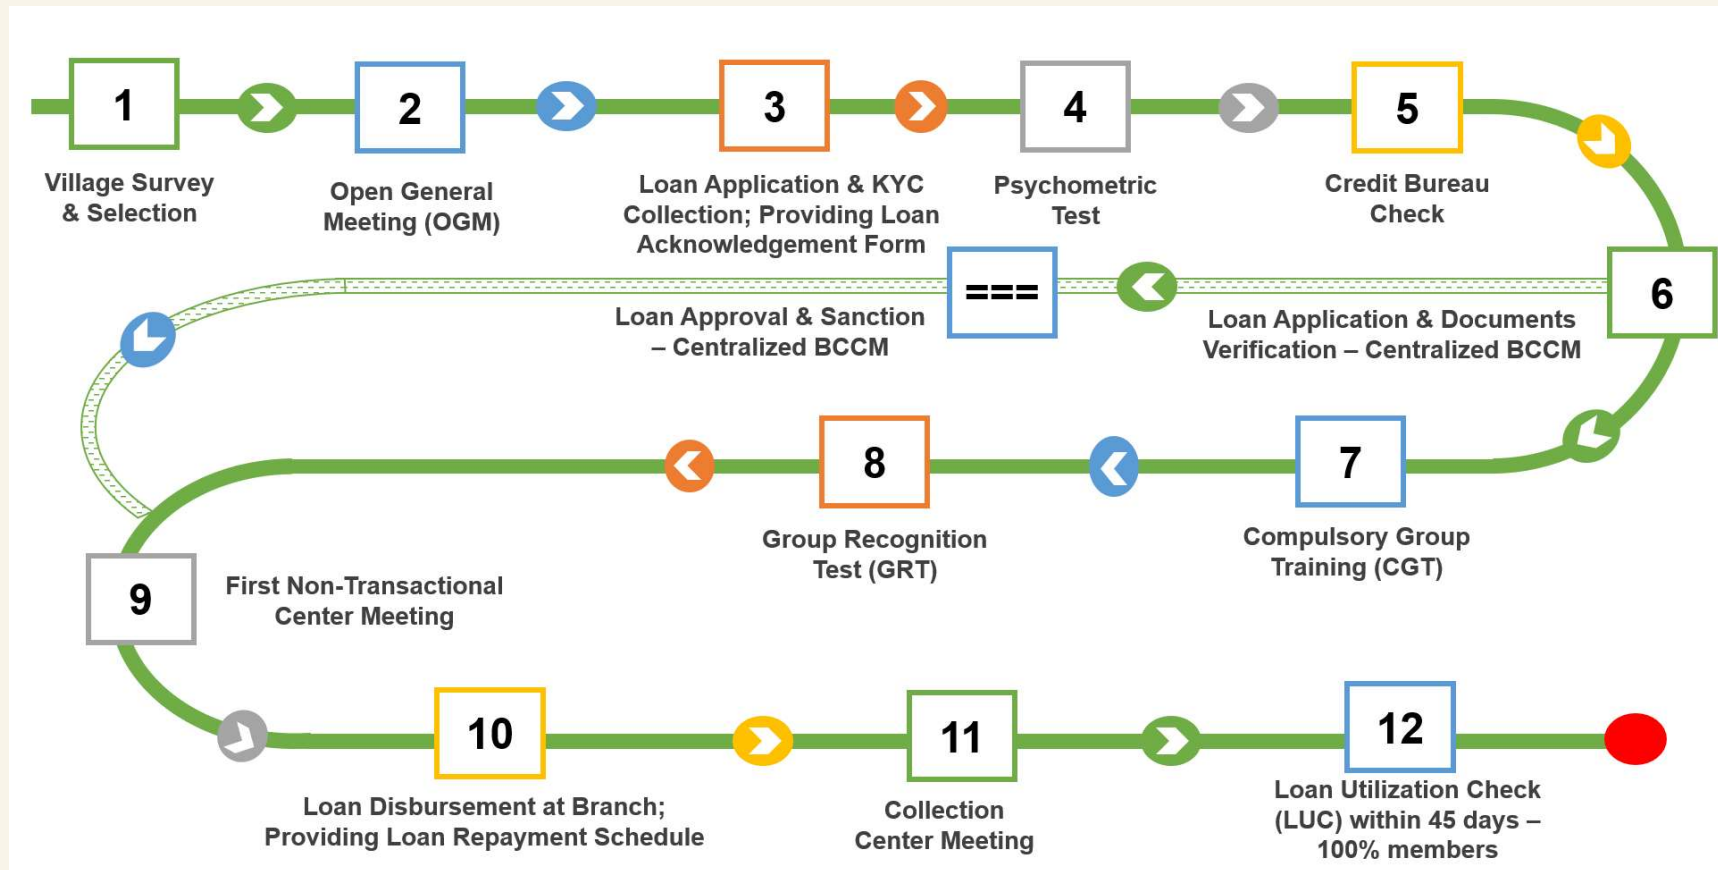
1

Village Survey & Selection

2

Open General Meeting (OGM)

3

Loan Application & KYC Collection; Providing Loan Acknowledgement Form

4

Psychometric Test

5

Credit Bureau Check

6

Loan Application & Documents Verification – Centralized BCCM

===

Loan Approval & Sanction – Centralized BCCM

7

Compulsory Group Training (CGT)

8

Group Recognition Test (GRT)

9

First Non-Transactional Center Meeting

10

Loan Disbursement at Branch; Providing Loan Repayment Schedule

11

Collection Center Meeting

12

Loan Utilization Check (LUC) within 45 days – 100% members